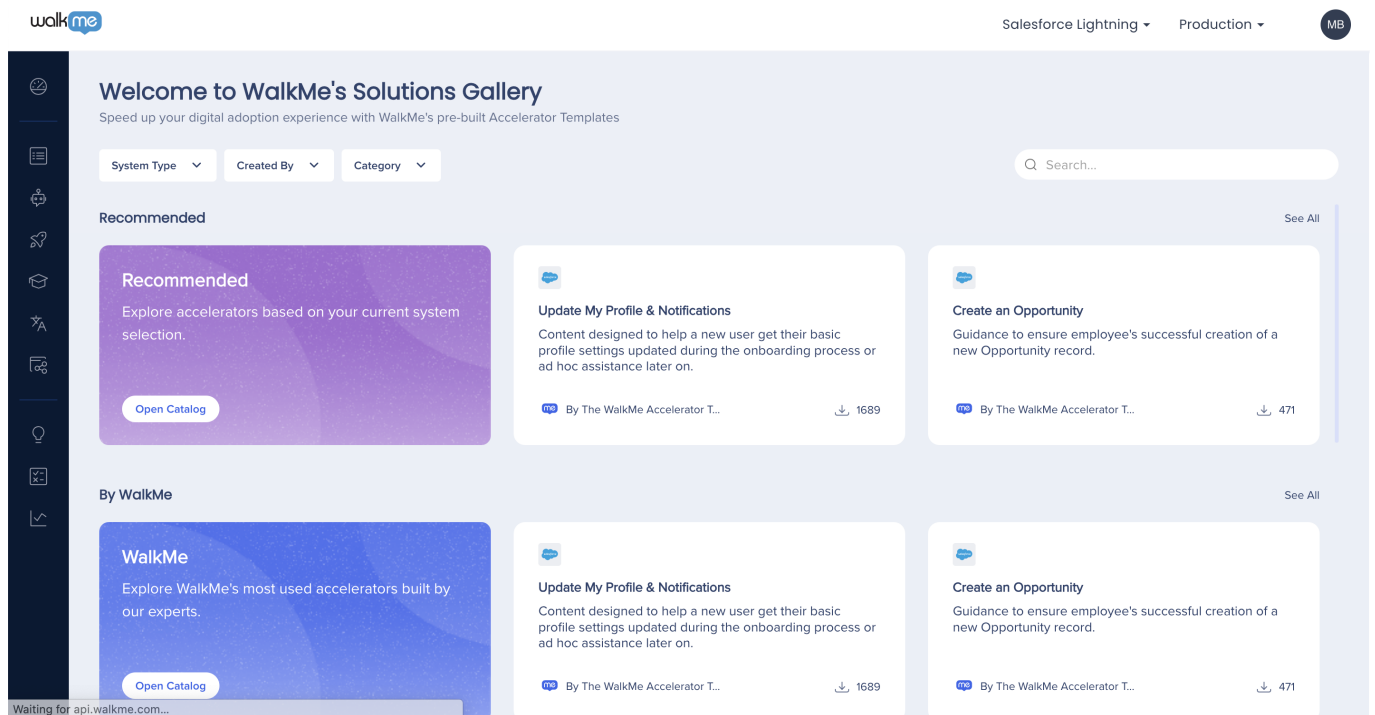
walkme

Salesforce Lightning
Production
MB

Welcome to WalkMe's Solutions Gallery
Speed up your digital adoption experience with WalkMe's pre-built Accelerator Templates

System Type
Created By
Category
Search...

Recommended
See All

Recommended
Explore accelerators based on your current system selection.
Open Catalog

salesforce
Update My Profile & Notifications
Content designed to help a new user get their basic profile settings updated during the onboarding process or ad hoc assistance later on.
me By The WalkMe Accelerator T...
1689

salesforce
Create an Opportunity
Guidance to ensure employee's successful creation of a new Opportunity record.
me By The WalkMe Accelerator T...
471

By WalkMe
See All

WalkMe
Explore WalkMe's most used accelerators built by our experts.
Open Catalog

salesforce
Update My Profile & Notifications
Content designed to help a new user get their basic profile settings updated during the onboarding process or ad hoc assistance later on.
me By The WalkMe Accelerator T...
1689

salesforce
Create an Opportunity
Guidance to ensure employee's successful creation of a new Opportunity record.
me By The WalkMe Accelerator T...
471

Waiting for api.walkme.com...